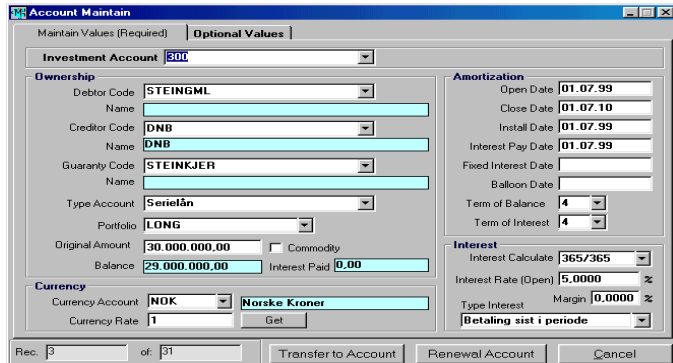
Account Maintain

Maintain Values (Required) | Optional Values

Investment Account 300

Ownership
Debtor Code STEINGML
Name
Creditor Code DNB
Name DNB
Guaranty Code STEINKJER
Name
Type Account Serielån
Portfolio LONG
Original Amount 30.000.000,00
Commodity
Balance 29.000.000,00
Interest Paid 0,00

Currency
Currency Account NOK
Norske Kroner
Currency Rate 1
Get

Amortization
Open Date 01.07.99
Close Date 01.07.10
Install Date 01.07.99
Interest Pay Date 01.07.99
Fixed Interest Date
Balloon Date
Term of Balance 4
Term of Interest 4

Interest
Interest Calculate 365/365
Interest Rate (Open) 5,0000 %
Margin 0,0000 %
Type Interest
Betaling sist i periode

Rec. 3 of: 31
Transfer to Account
Renewal Account
Cancel